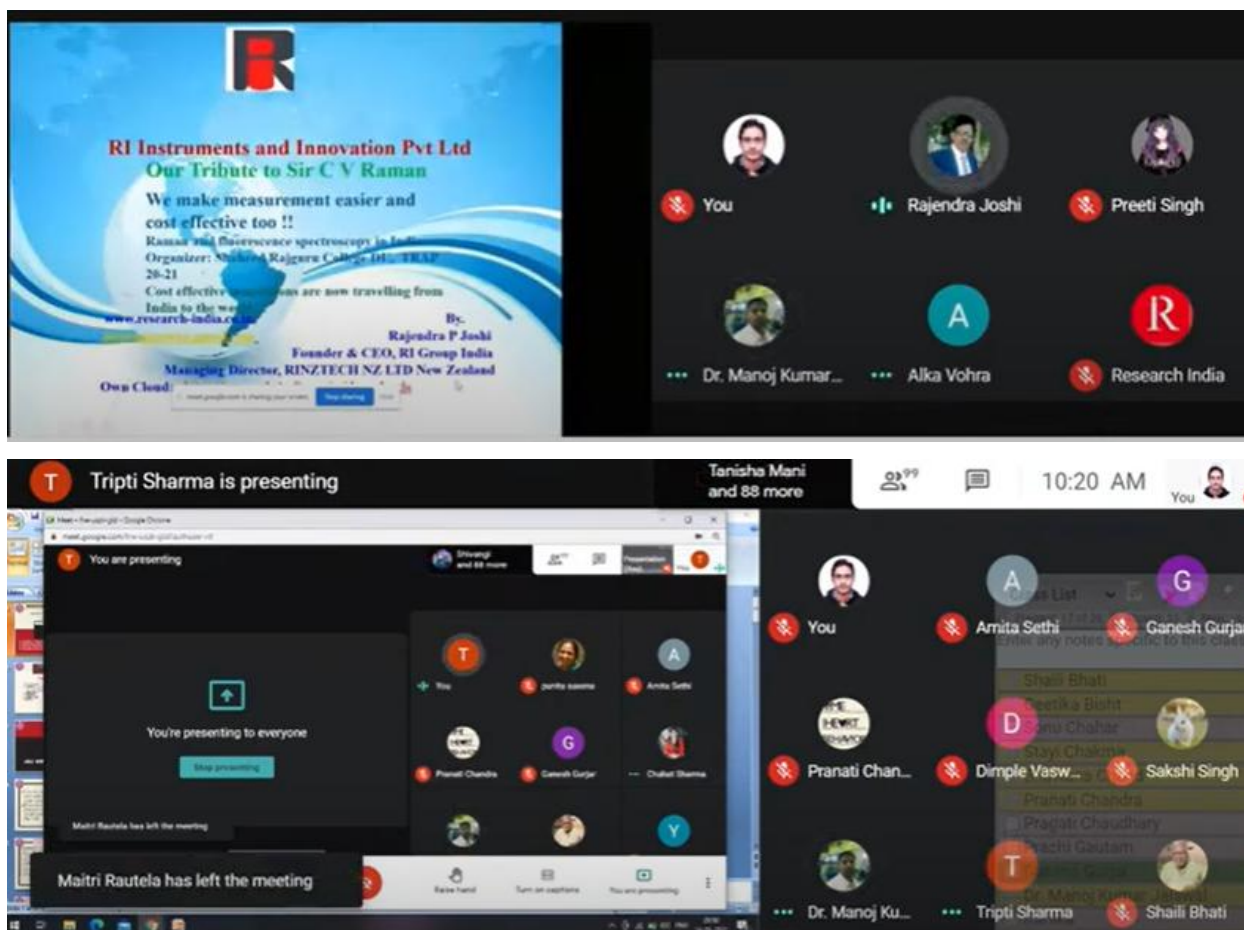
RI Instruments and Innovation Pvt Ltd
Our Tribute to Sir C V Raman
We make measurement easier and cost effective too !!
Raman and fluorescence spectroscopy in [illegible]
Organizer: Shaheed Rajguru College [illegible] TRAP 20-21
Cost effective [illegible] are now travelling from India to the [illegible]
www.research-india.co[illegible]
By,
Rajendra P Joshi
Founder & CEO, RI Group India
Managing Director, RINZTECH NZ LTD New Zealand
Own Cloud: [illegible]

meet.google.com is sharing your screen. Stop sharing Hide

You
Rajendra Joshi
Preeti Singh
Dr. Manoj Kumar...
A
Alka Vohra
R
Research India

T Tripti Sharma is presenting
Tanisha Mani and 88 more
99
10:20 AM
You

Meet - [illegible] - Google Chrome
meet.google.com/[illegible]
T You are presenting
Shivangi and 88 more
Presentation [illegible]
You
You're presenting to everyone
Stop presenting
T You
punita saxena
A Amita Sethi
Pranati Chandra
G Ganesh Gurjar
Chahat Sharma
Y
Maitri Rautela has left the meeting
Raise hand
Turn on captions
You are presenting

You
A Amita Sethi
G Ganesh Gurja
Pranati Chan...
D Dimple Vasw...
Sakshi Singh
Dr. Manoj Ku...
T Tripti Sharma
Shaili Bhati

Class List
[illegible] any notes specific to this class
Shaili Bhati
Geetika Bisht
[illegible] Chahar
Stayi Chakma
Pranati Chandra
Pragati Chaudhary
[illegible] Gautam
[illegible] Gurjar
Dr. Manoj Kumar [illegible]

Maitri Rautela has left the meeting